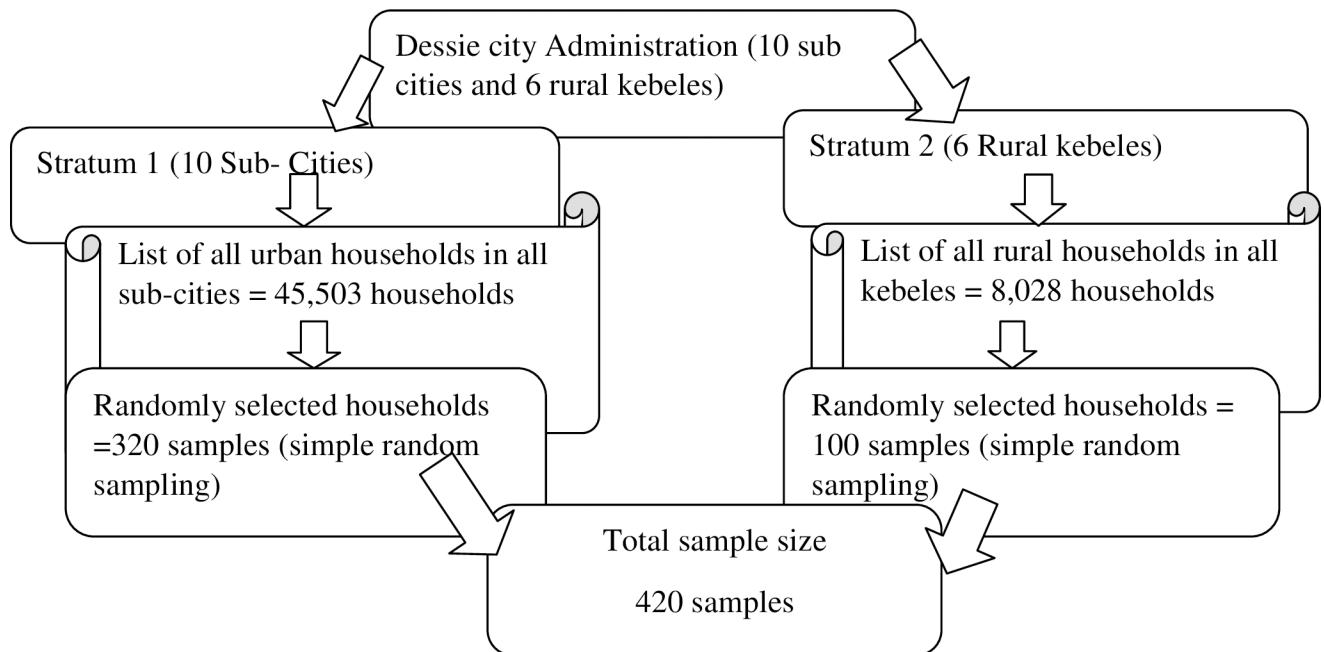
Dessie city Administration (10 sub cities and 6 rural kebeles)

Stratum 1 (10 Sub- Cities)

List of all urban households in all sub-cities = 45,503 households

Randomly selected households =320 samples (simple random sampling)

Stratum 2 (6 Rural kebeles)

List of all rural households in all kebeles = 8,028 households

Randomly selected households = 100 samples (simple random sampling)

Total sample size

420 samples